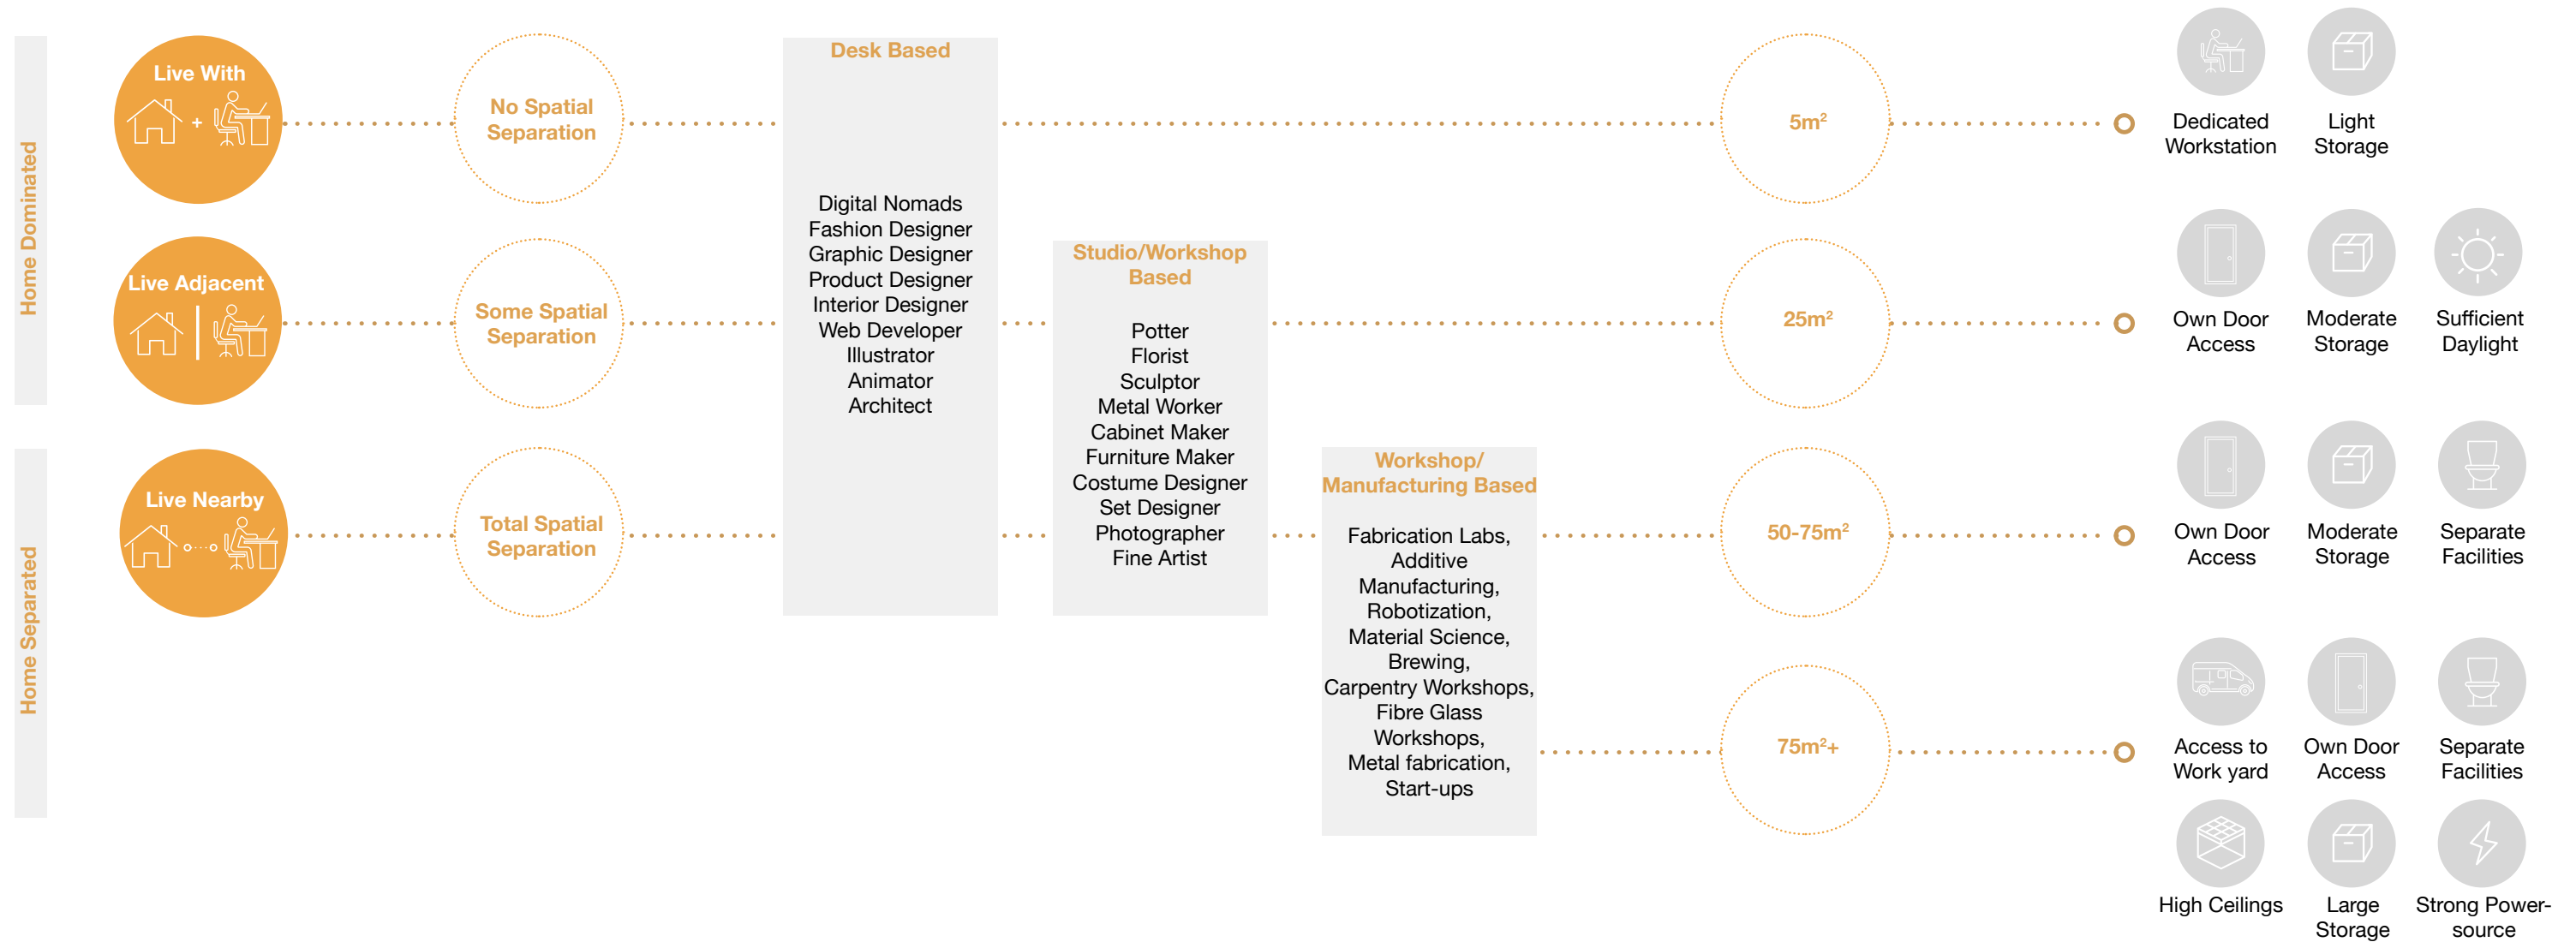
Home Dominated

Home Separated

Live With

Live Adjacent

Live Nearby

No Spatial Separation

Some Spatial Separation

Total Spatial Separation

Desk Based

Digital Nomads
Fashion Designer
Graphic Designer
Product Designer
Interior Designer
Web Developer
Illustrator
Animator
Architect

Studio/Workshop Based

Potter
Florist
Sculptor
Metal Worker
Cabinet Maker
Furniture Maker
Costume Designer
Set Designer
Photographer
Fine Artist

Workshop/ Manufacturing Based

Fabrication Labs, Additive Manufacturing, Robotization, Material Science, Brewing, Carpentry Workshops, Fibre Glass Workshops, Metal fabrication, Start-ups

$5m^2$

$25m^2$

$50\text{-}75m^2$

$75m^2+$

Dedicated Workstation

Light Storage

Own Door Access

Moderate Storage

Sufficient Daylight

Own Door Access

Moderate Storage

Separate Facilities

Access to Work yard

Own Door Access

Separate Facilities

High Ceilings

Large Storage

Strong Power-source